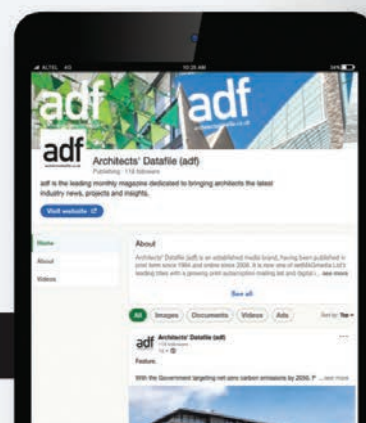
ALTEL 4G 10:28 AM 34%

adf

adf

Architects' Datafile (adf)

Publishing · 118 followers

adf is the leading monthly magazine dedicated to bringing architects the latest industry news, projects and insights.

Visit website

Home

About

Videos

About

Architects' Datafile (adf) is an established media brand, having been published in print form since 1994 and online since 2008. It is now one of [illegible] Ltd's leading titles with a growing print subscription mailing list and digital i... see more

See all

All

Images

Documents

Videos

Ads

Sort by: Top

adf

Architects' Datafile (adf)

118 followers

1d

Feature.

With the Government targeting net-zero carbon emissions by 2050, P... see more